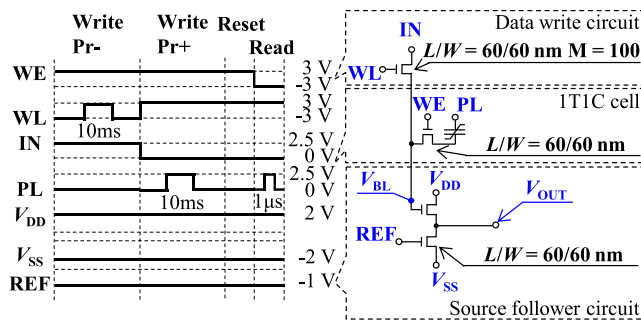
Write Pr-
Write Pr+
Reset
Read

WE
3 V
-3 V

WL
3 V
-3 V
10ms

IN
2.5 V
0 V

PL
2.5 V
0 V
10ms
1μs

$V_{DD}$
2 V

$V_{SS}$
-2 V

REF
-1 V

Data write circuit
IN
WL
$L/W$ = 60/60 nm M = 100

1T1C cell
WE
PL
$L/W$ = 60/60 nm

$V_{BL}$
$V_{DD}$
$V_{OUT}$
REF
$L/W$ = 60/60 nm
$V_{SS}$
Source follower circuit